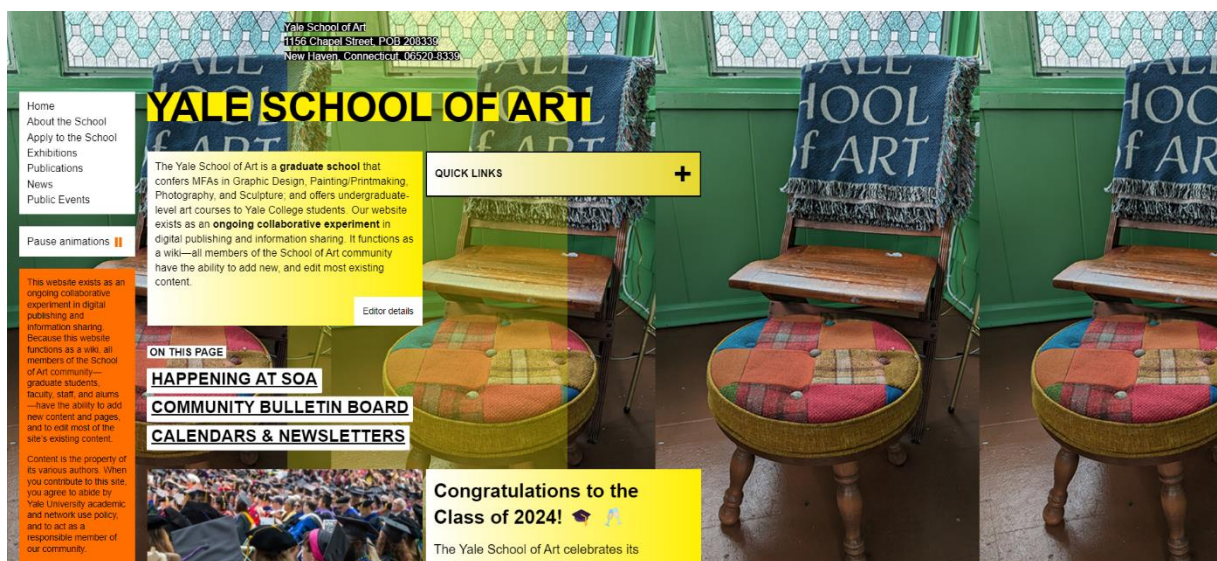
Yale School of Art
1156 Chapel Street, POB 208339
New Haven, Connecticut, 06520-8339

Home
About the School
Apply to the School
Exhibitions
Publications
News
Public Events

Pause animations

This website exists as an ongoing collaborative experiment in digital publishing and information sharing. Because this website functions as a wiki, all members of the School of Art community—graduate students, faculty, staff, and alums—have the ability to add new content and pages, and to edit most of the site's existing content.

Content is the property of its various authors. When you contribute to this site, you agree to abide by Yale University academic and network use policy, and to act as a responsible member of our community.

YALE SCHOOL OF ART

The Yale School of Art is a **graduate school** that confers MFAs in Graphic Design, Painting/Printmaking, Photography, and Sculpture, and offers undergraduate-level art courses to Yale College students. Our website exists as an **ongoing collaborative experiment** in digital publishing and information sharing. It functions as a wiki—all members of the School of Art community have the ability to add new, and edit most existing content.

Editor details

QUICK LINKS +

ON THIS PAGE
HAPPENING AT SOA
COMMUNITY BULLETIN BOARD
CALENDARS & NEWSLETTERS

Congratulations to the Class of 2024! 🎓 🥂

The Yale School of Art celebrates its